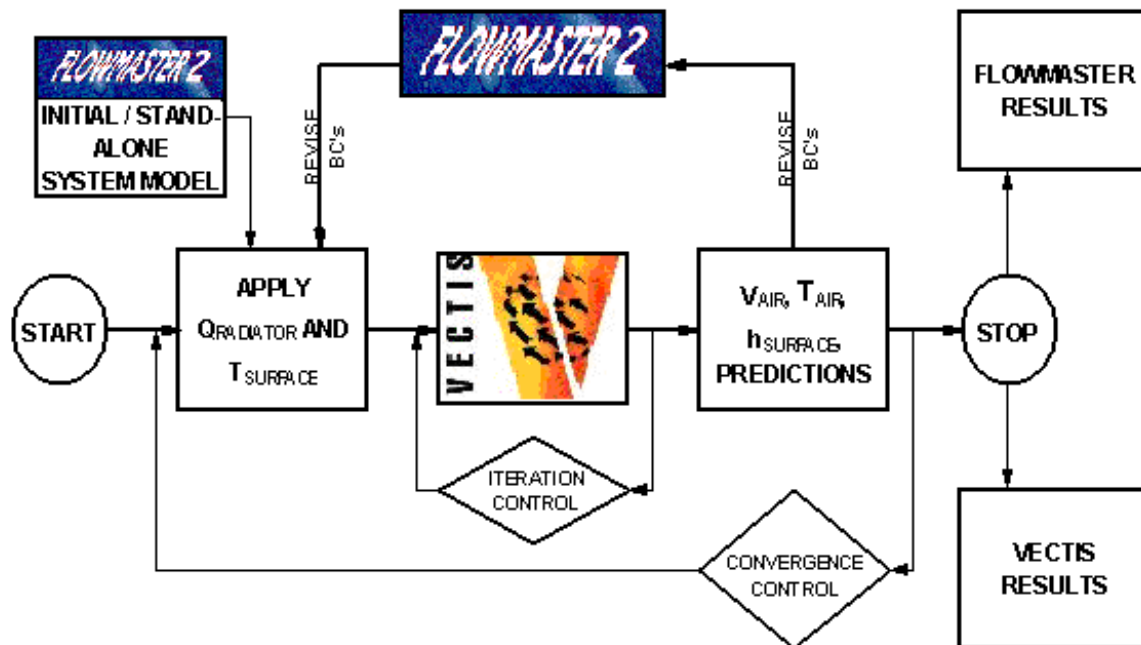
FLOWMASTER 2

INITIAL / STAND-ALONE SYSTEM MODEL

FLOWMASTER 2

REVISE BC's

REVISE BC's

FLOWMASTER RESULTS

START

APPLY $Q_{RADIATOR}$ AND $T_{SURFACE}$

VECTIS

$V_{AIR}$, $T_{AIR}$, $h_{SURFACE}$, PREDICTIONS

STOP

ITERATION CONTROL

CONVERGENCE CONTROL

VECTIS RESULTS